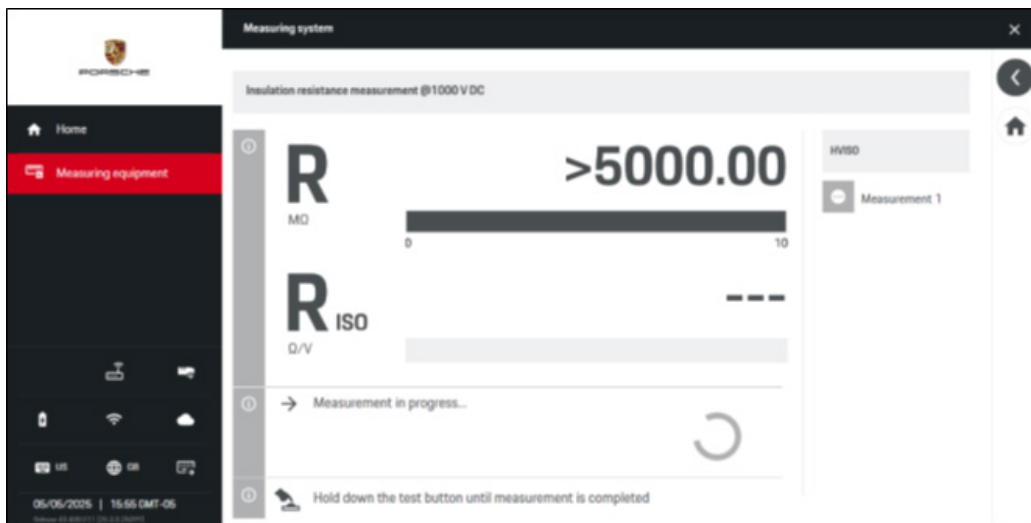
PORSCHE

Home

Measuring equipment

US

DE

05/06/2025 | 15:55 GMT-05

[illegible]

Measuring system

×

Insulation resistance measurement @1000 V DC

R

MΩ

>5000.00

0

10

R ISO

Ω/V

- - -

Measurement in progress...

Hold down the test button until measurement is completed

HVISO

Measurement 1